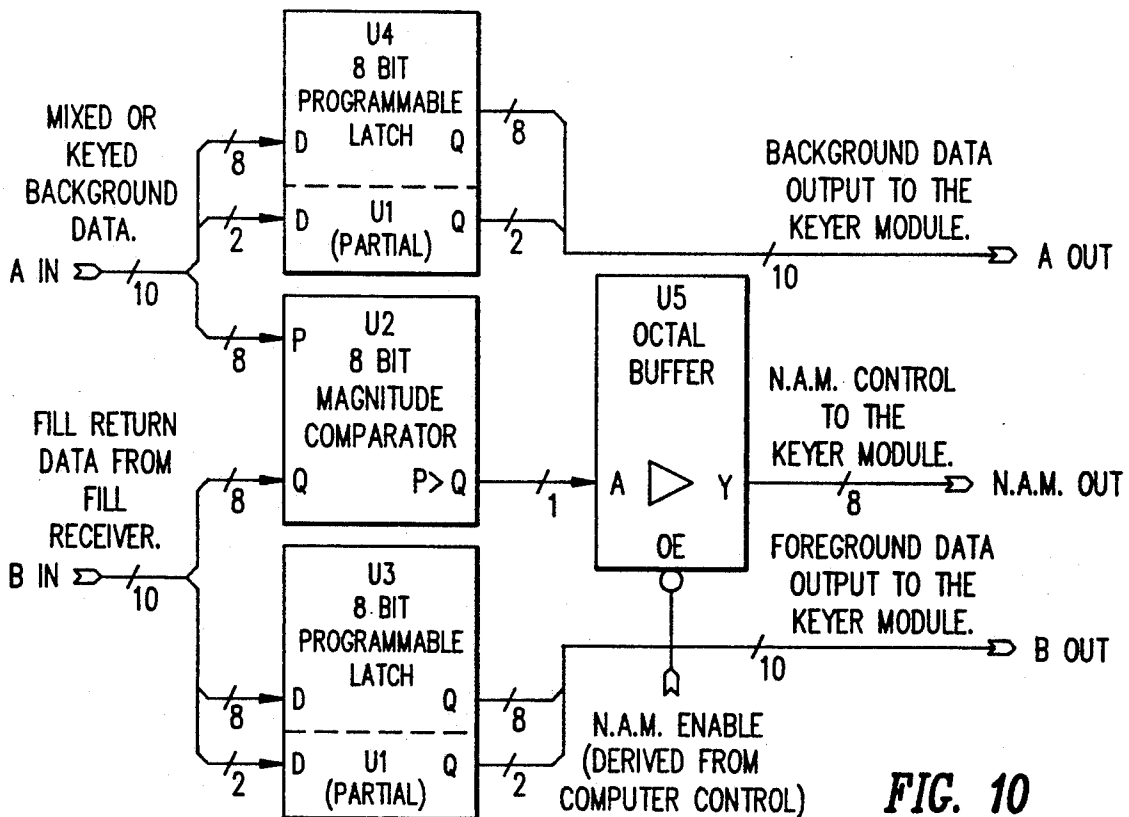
U4
8 BIT
PROGRAMMABLE
LATCH

MIXED OR
KEYED
BACKGROUND
DATA.

8
D
Q
8

D
U1
(PARTIAL)
Q
2
2

BACKGROUND DATA
OUTPUT TO THE
KEYER MODULE.

A IN
10

10
A OUT

U2
8 BIT
MAGNITUDE
COMPARATOR
8
P

U5
OCTAL
BUFFER

N.A.M. CONTROL
TO THE
KEYER MODULE.

FILL RETURN
DATA FROM
FILL
RECEIVER.

8
Q
P> Q
1
A
Y
8
N.A.M. OUT

OE

FOREGROUND DATA
OUTPUT TO THE
KEYER MODULE.

B IN
10

U3
8 BIT
PROGRAMMABLE
LATCH

10
B OUT

8
D
Q
8

2
D
U1
(PARTIAL)
Q
2

N.A.M. ENABLE
(DERIVED FROM
COMPUTER CONTROL)

FIG. 10